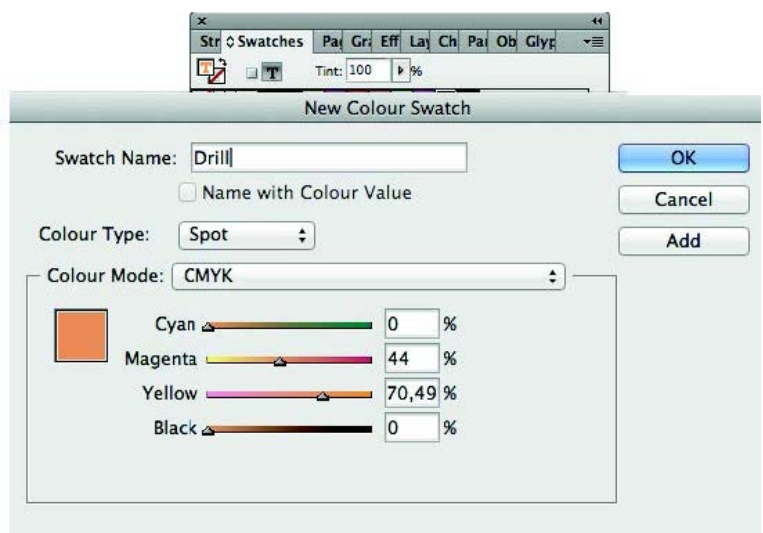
Str Swatches Pa Gr Eff Lay Ch Pa Ob Glyp

Tint: 100 %

New Colour Swatch

Swatch Name: Drill

Name with Colour Value

Colour Type: Spot

Colour Mode: CMYK

Cyan 0 %

Magenta 44 %

Yellow 70,49 %

Black 0 %

OK

Cancel

Add